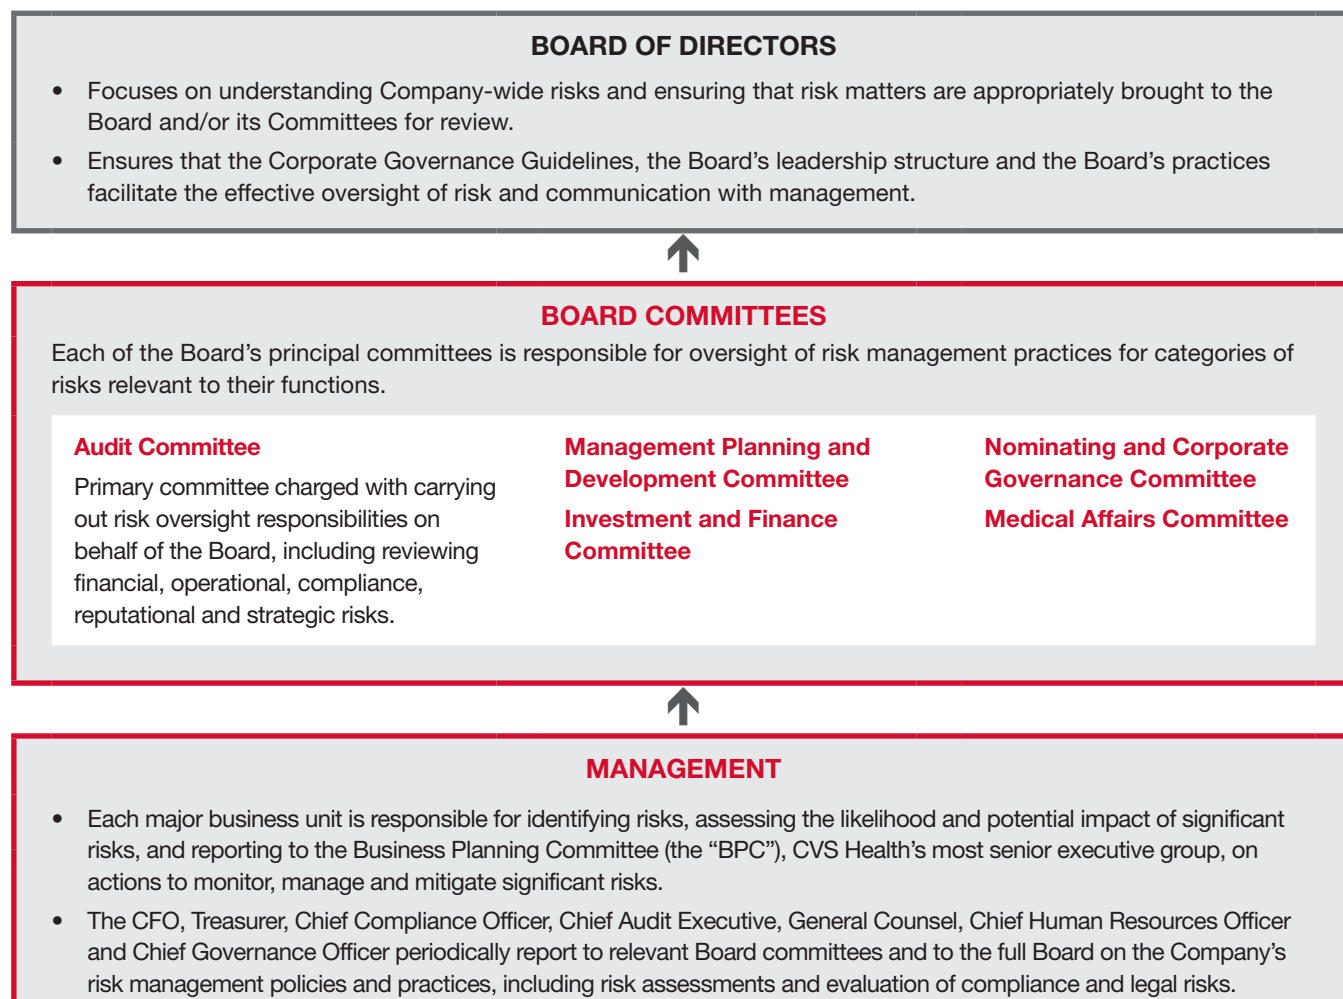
BOARD OF DIRECTORS

• Focuses on understanding Company-wide risks and ensuring that risk matters are appropriately brought to the Board and/or its Committees for review.

• Ensures that the Corporate Governance Guidelines, the Board's leadership structure and the Board's practices facilitate the effective oversight of risk and communication with management.

BOARD COMMITTEES

Each of the Board's principal committees is responsible for oversight of risk management practices for categories of risks relevant to their functions.

Audit Committee

Primary committee charged with carrying out risk oversight responsibilities on behalf of the Board, including reviewing financial, operational, compliance, reputational and strategic risks.

Management Planning and Development Committee

Investment and Finance Committee

Nominating and Corporate Governance Committee

Medical Affairs Committee

MANAGEMENT

• Each major business unit is responsible for identifying risks, assessing the likelihood and potential impact of significant risks, and reporting to the Business Planning Committee (the "BPC"), CVS Health's most senior executive group, on actions to monitor, manage and mitigate significant risks.

• The CFO, Treasurer, Chief Compliance Officer, Chief Audit Executive, General Counsel, Chief Human Resources Officer and Chief Governance Officer periodically report to relevant Board committees and to the full Board on the Company's risk management policies and practices, including risk assessments and evaluation of compliance and legal risks.